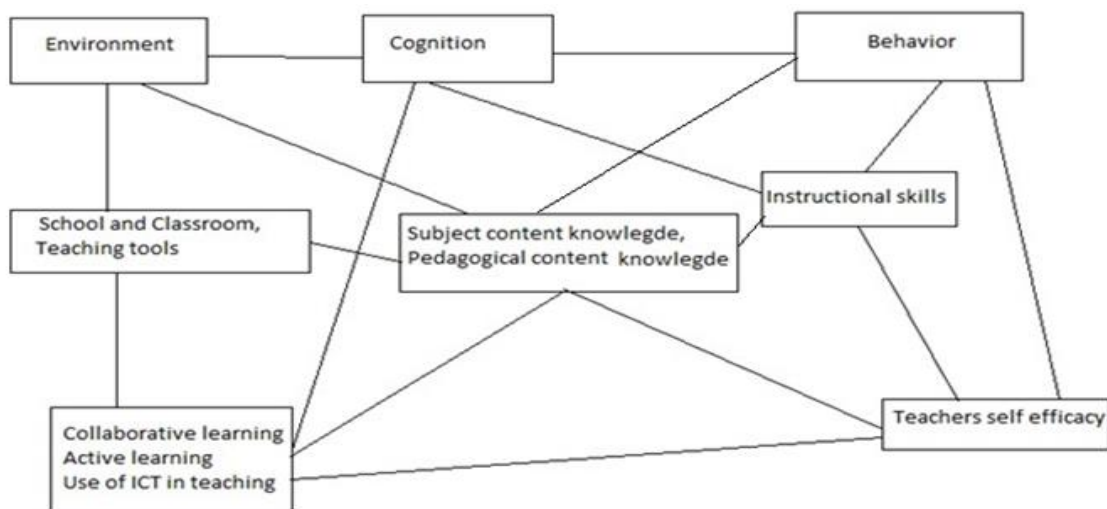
Environment

Cognition

Behavior

Instructional skills

School and Classroom, Teaching tools

Subject content knowlegde, Pedagogical content knowlegde

Collaborative learning
Active learning
Use of ICT in teaching

Teachers self efficacy